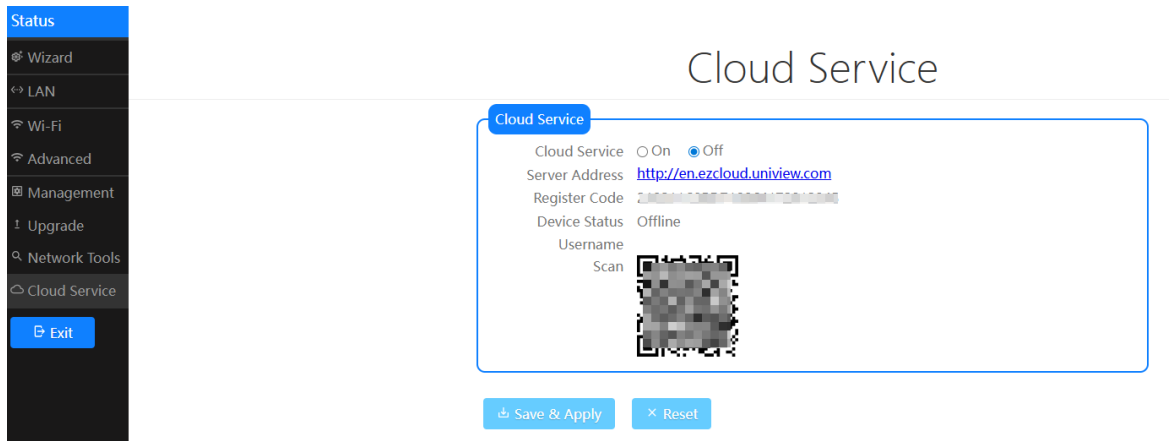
Status
Wizard
LAN
Wi-Fi
Advanced
Management
Upgrade
Network Tools
Cloud Service
Exit

Cloud Service

Cloud Service

Cloud Service ○ On ◉ Off
Server Address http://en.ezcloud.uniview.com
Register Code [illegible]
Device Status Offline
Username
Scan

Save & Apply
× Reset